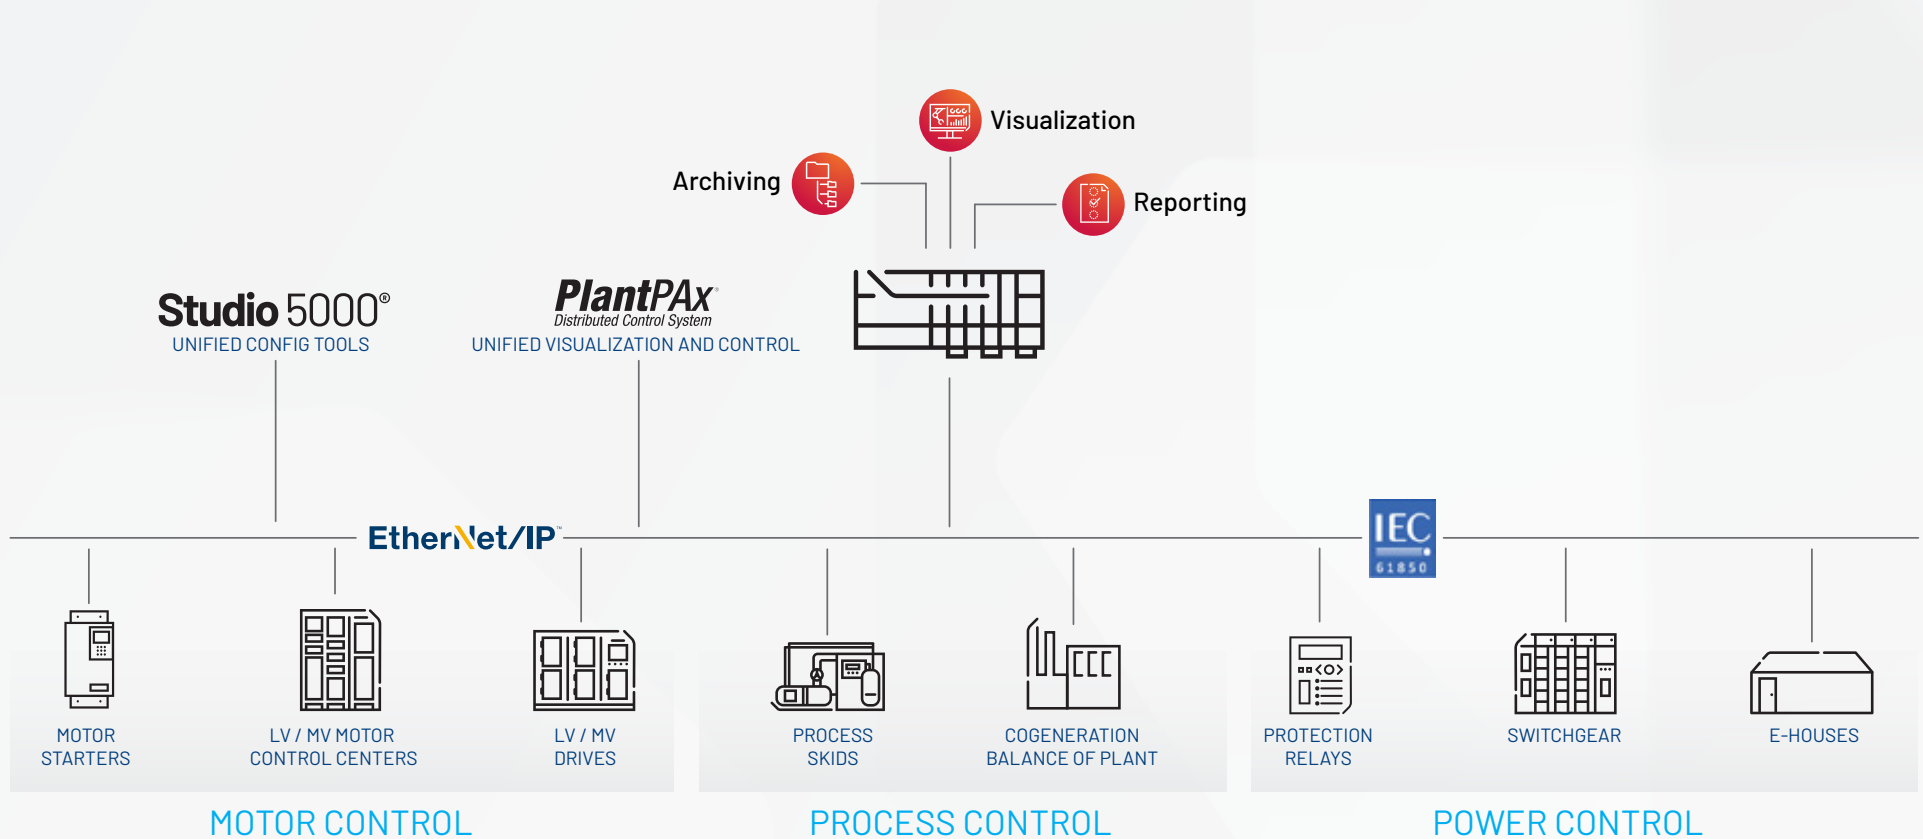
Visualization

Archiving

Reporting

Studio 5000®
UNIFIED CONFIG TOOLS

PlantPAx®
Distributed Control System
UNIFIED VISUALIZATION AND CONTROL

EtherNet/IP™

IEC
61850

MOTOR STARTERS

LV / MV MOTOR CONTROL CENTERS

LV / MV DRIVES

PROCESS SKIDS

COGENERATION BALANCE OF PLANT

PROTECTION RELAYS

SWITCHGEAR

E-HOUSES

MOTOR CONTROL

PROCESS CONTROL

POWER CONTROL